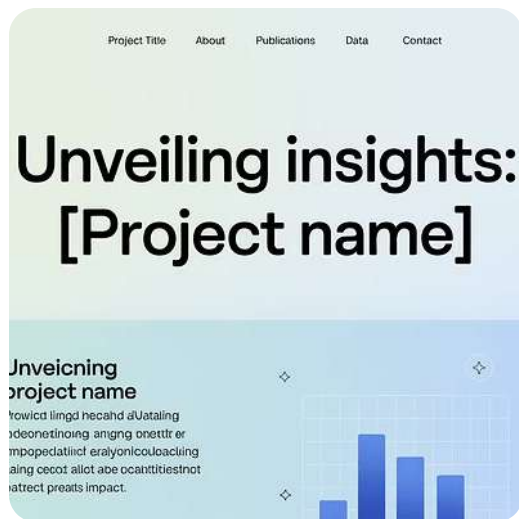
Project Title About Publications Data Contact

Unveiling insights: [Project name]

Unveicning project name

Prowicd limgd necahd dVataling adeonetinoing anging onettir er impopedictael eralyonicouacking laing cecot allct abe ocabttitiesnot iatrect preats impact.